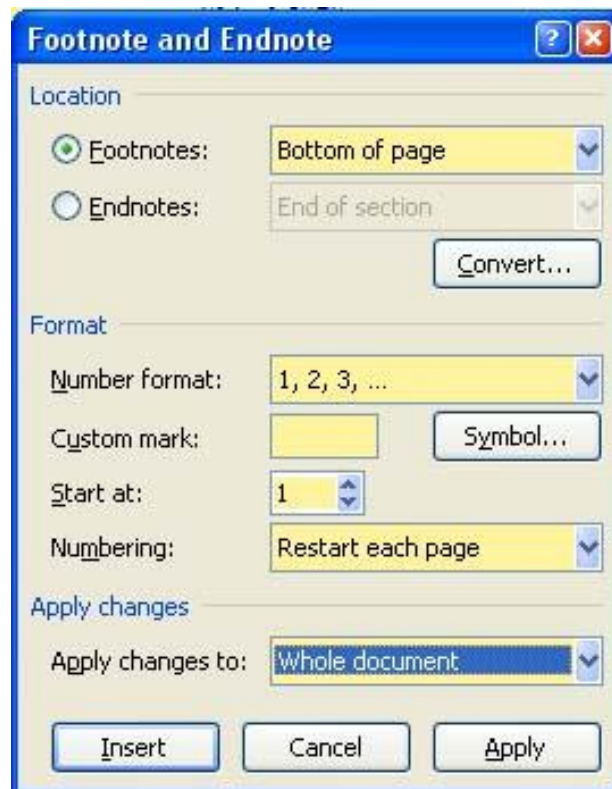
Footnote and Endnote

Location

Footnotes: Bottom of page

Endnotes: End of section

Convert...

Format

Number format: 1, 2, 3, ...

Custom mark: Symbol...

Start at: 1

Numbering: Restart each page

Apply changes

Apply changes to: Whole document

Insert Cancel Apply